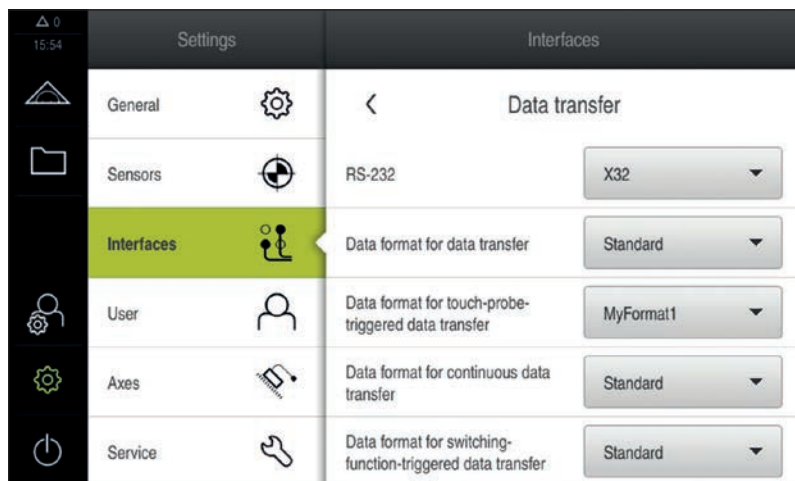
△ 0
15:54

Settings

Interfaces

General

Sensors

Interfaces

User

Axes

Service

<

Data transfer

RS-232

X32

Data format for data transfer

Standard

Data format for touch-probe-triggered data transfer

MyFormat1

Data format for continuous data transfer

Standard

Data format for switching-function-triggered data transfer

Standard